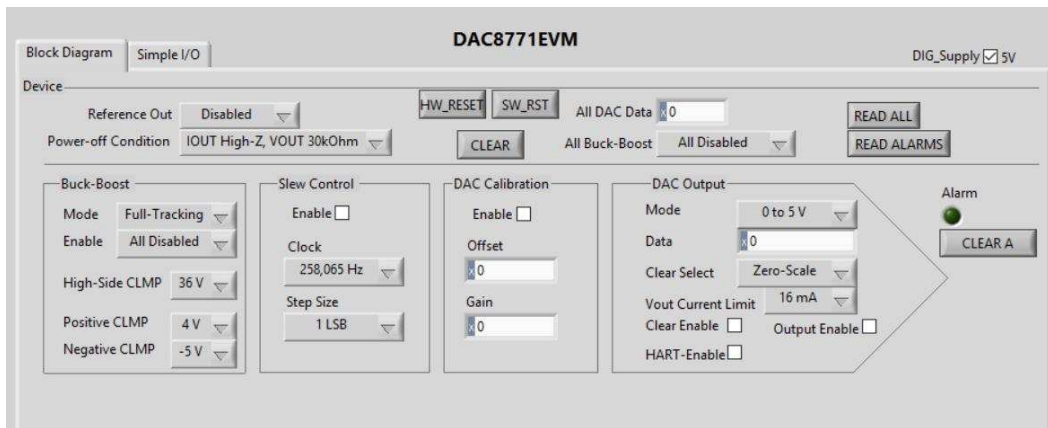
DAC8771EVM

Block Diagram
Simple I/O

DIG_Supply 5V

Device

Reference Out Disabled
Power-off Condition IOUT High-Z, VOUT 30kOhm

HW_RESET SW_RST
CLEAR

All DAC Data x0
All Buck-Boost All Disabled

READ ALL
READ ALARMS

Buck-Boost
Mode Full-Tracking
Enable All Disabled
High-Side CLMP 36 V
Positive CLMP 4 V
Negative CLMP -5 V

Slew Control
Enable
Clock
258,065 Hz
Step Size
1 LSB

DAC Calibration
Enable
Offset
x0
Gain
x0

DAC Output
Mode 0 to 5 V
Data x0
Clear Select Zero-Scale
Vout Current Limit 16 mA
Clear Enable
Output Enable
HART-Enable

Alarm
CLEAR A